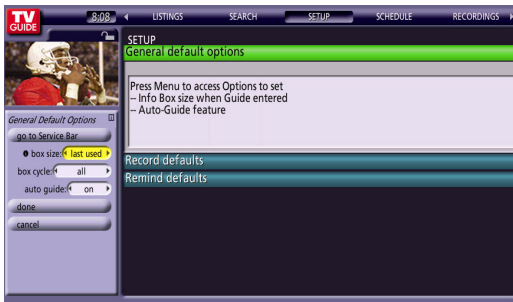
TV GUIDE
8:08
LISTINGS
SEARCH
SETUP
SCHEDULE
RECORDINGS

SETUP
General default options

Press Menu to access Options to set
-- Info Box size when Guide entered
-- Auto-Guide feature

Record defaults
Remind defaults

General Default Options
go to Service Bar
box size: last used
box cycle: all
auto guide: on
done
cancel